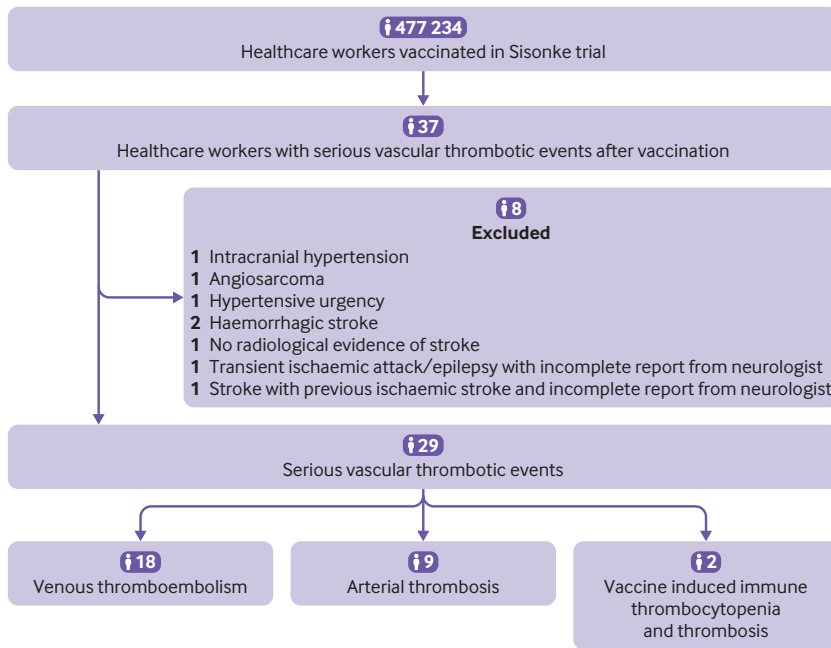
477 234
Healthcare workers vaccinated in Sisonke trial

37
Healthcare workers with serious vascular thrombotic events after vaccination

8
Excluded
**1** Intracranial hypertension
**1** Angiosarcoma
**1** Hypertensive urgency
**2** Haemorrhagic stroke
**1** No radiological evidence of stroke
**1** Transient ischaemic attack/epilepsy with incomplete report from neurologist
**1** Stroke with previous ischaemic stroke and incomplete report from neurologist

29
Serious vascular thrombotic events

18
Venous thromboembolism

9
Arterial thrombosis

2
Vaccine induced immune thrombocytopenia and thrombosis